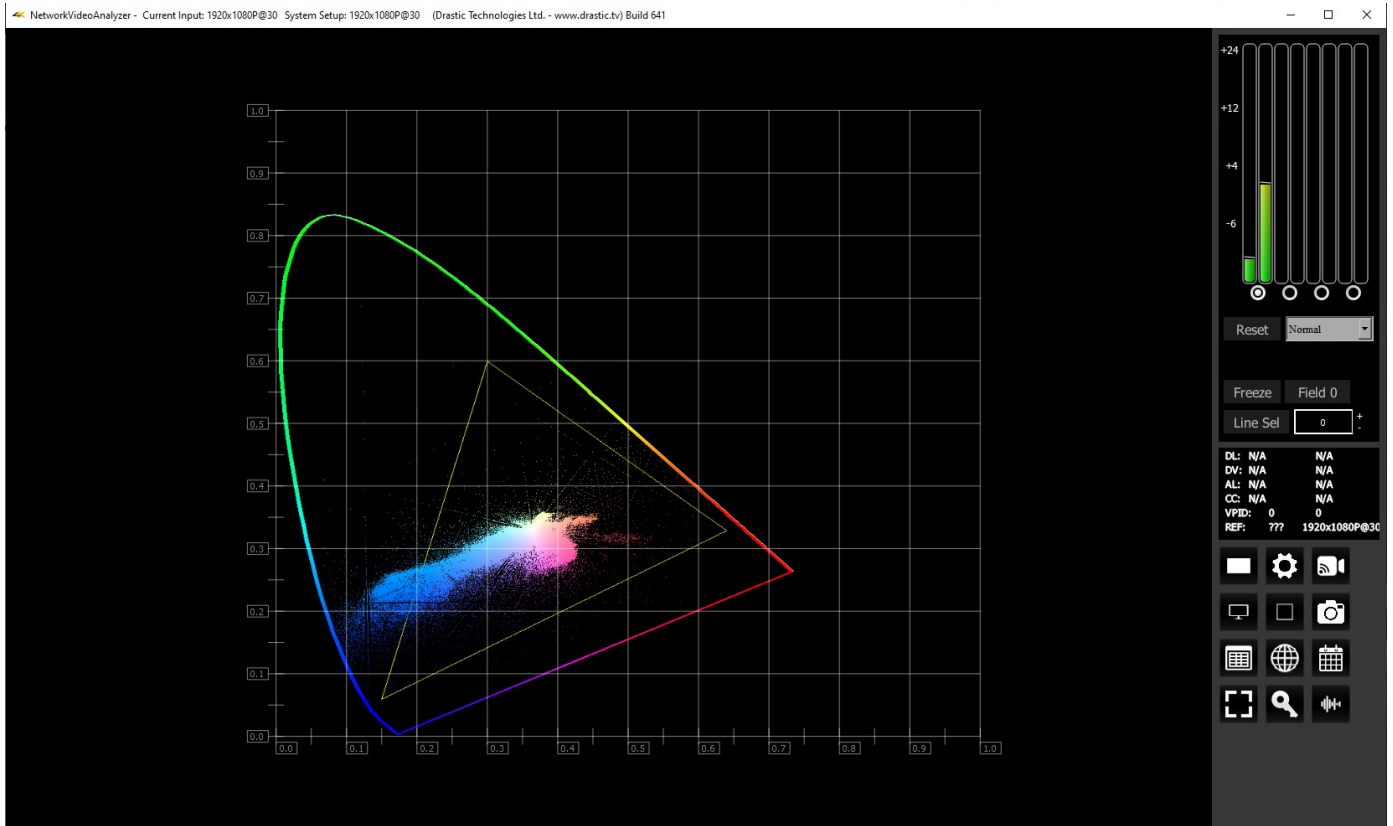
NetworkVideoAnalyzer - Current Input: 1920x1080P@30 System Setup: 1920x1080P@30 (Drastic Technologies Ltd. - www.drastic.tv) Build 641

1.0
0.9
0.8
0.7
0.6
0.5
0.4
0.3
0.2
0.1
0.0

0.0 0.1 0.2 0.3 0.4 0.5 0.6 0.7 0.8 0.9 1.0

+24
+12
+4
-6

Reset
Normal

Freeze
Field 0
Line Sel
0
+
-

| | | |
|---|---|---|
| DL: | N/A | N/A |
| DV: | N/A | N/A |
| AL: | N/A | N/A |
| CC: | N/A | N/A |
| VPID: | 0 | 0 |
| REF: | ??? | 1920x1080P@30 |